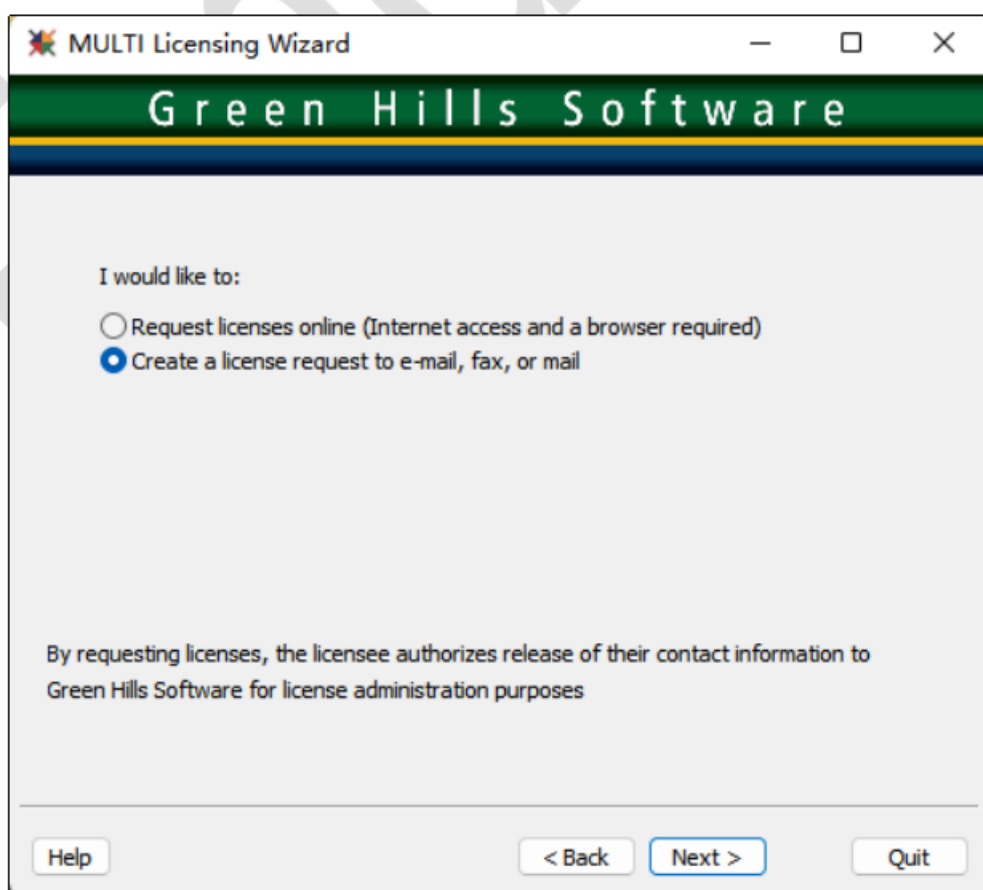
MULTI Licensing Wizard

Green Hills Software

I would like to:

Request licenses online (Internet access and a browser required)
Create a license request to e-mail, fax, or mail

By requesting licenses, the licensee authorizes release of their contact information to Green Hills Software for license administration purposes

Help
< Back
Next >
Quit